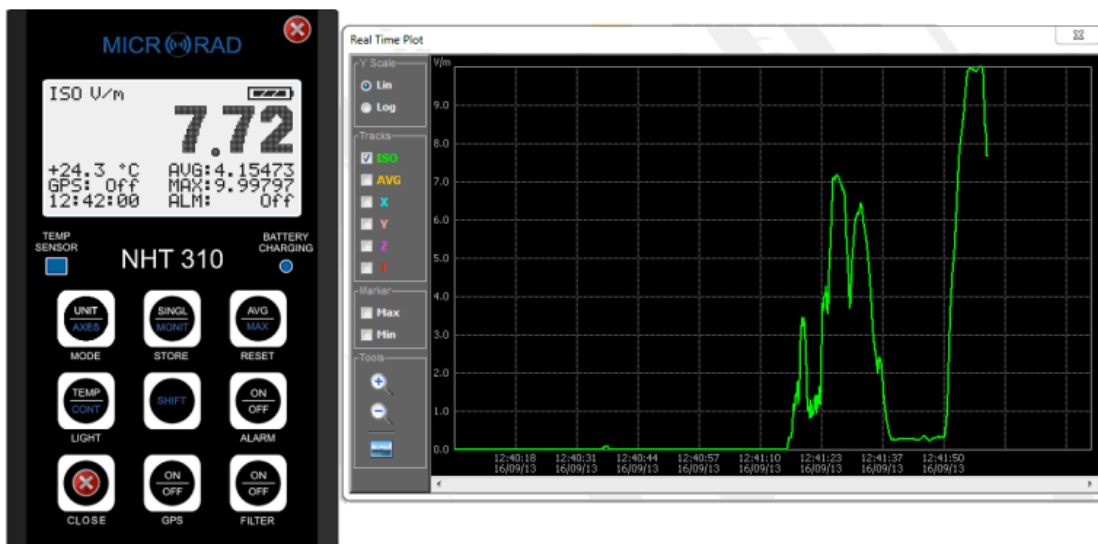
MICR((·))RAD

ISO V/m
7.72
+24.3 °C AVG:4.15473
GPS: Off MAX:9.99797
12:42:00 ALM: Off

TEMP SENSOR
NHT 310
BATTERY CHARGING

UNIT AXES
MODE
SINGL MONIT
STORE
AVG MAX
RESET
TEMP CONT
LIGHT
SHIFT
ON OFF
ALARM
CLOSE
ON OFF
GPS
ON OFF
FILTER

Real Time Plot

Y Scale
Lin
Log
Tracks
ISO
AVG
X
Y
Z
T
Marker
Max
Min
Tools

V/m
9.0
8.0
7.0
6.0
5.0
4.0
3.0
2.0
1.0
0.0

12:40:18 16/09/13
12:40:31 16/09/13
12:40:44 16/09/13
12:40:57 16/09/13
12:41:10 16/09/13
12:41:23 16/09/13
12:41:37 16/09/13
12:41:50 16/09/13